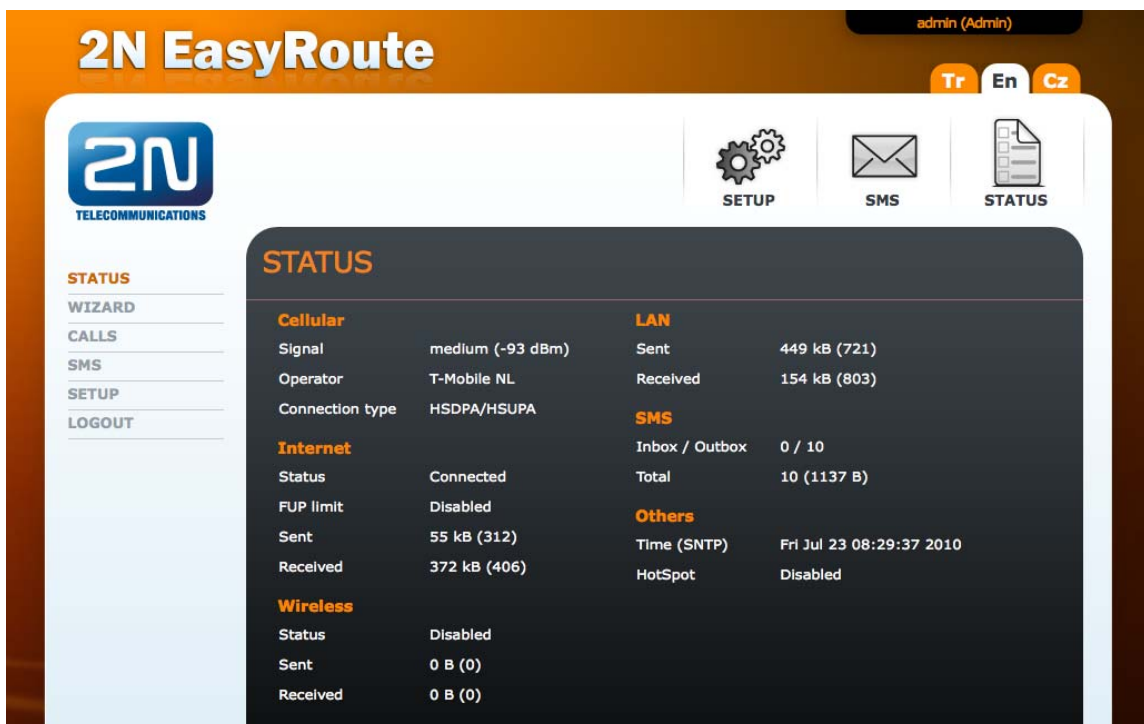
2N EasyRoute

admin (Admin)

Tr En Cz

2N TELECOMMUNICATIONS

SETUP SMS STATUS

STATUS
WIZARD
CALLS
SMS
SETUP
LOGOUT

STATUS

Cellular

| | |
|---|---|
| Signal | medium (-93 dBm) |
| Operator | T-Mobile NL |
| Connection type | HSDPA/HSUPA |

Internet

| | |
|---|---|
| Status | Connected |
| FUP limit | Disabled |
| Sent | 55 kB (312) |
| Received | 372 kB (406) |

Wireless

| | |
|---|---|
| Status | Disabled |
| Sent | 0 B (0) |
| Received | 0 B (0) |

LAN

| | |
|---|---|
| Sent | 449 kB (721) |
| Received | 154 kB (803) |

SMS

| | |
|---|---|
| Inbox / Outbox | 0 / 10 |
| Total | 10 (1137 B) |

Others

| | |
|---|---|
| Time (SNTP) | Fri Jul 23 08:29:37 2010 |
| HotSpot | Disabled |